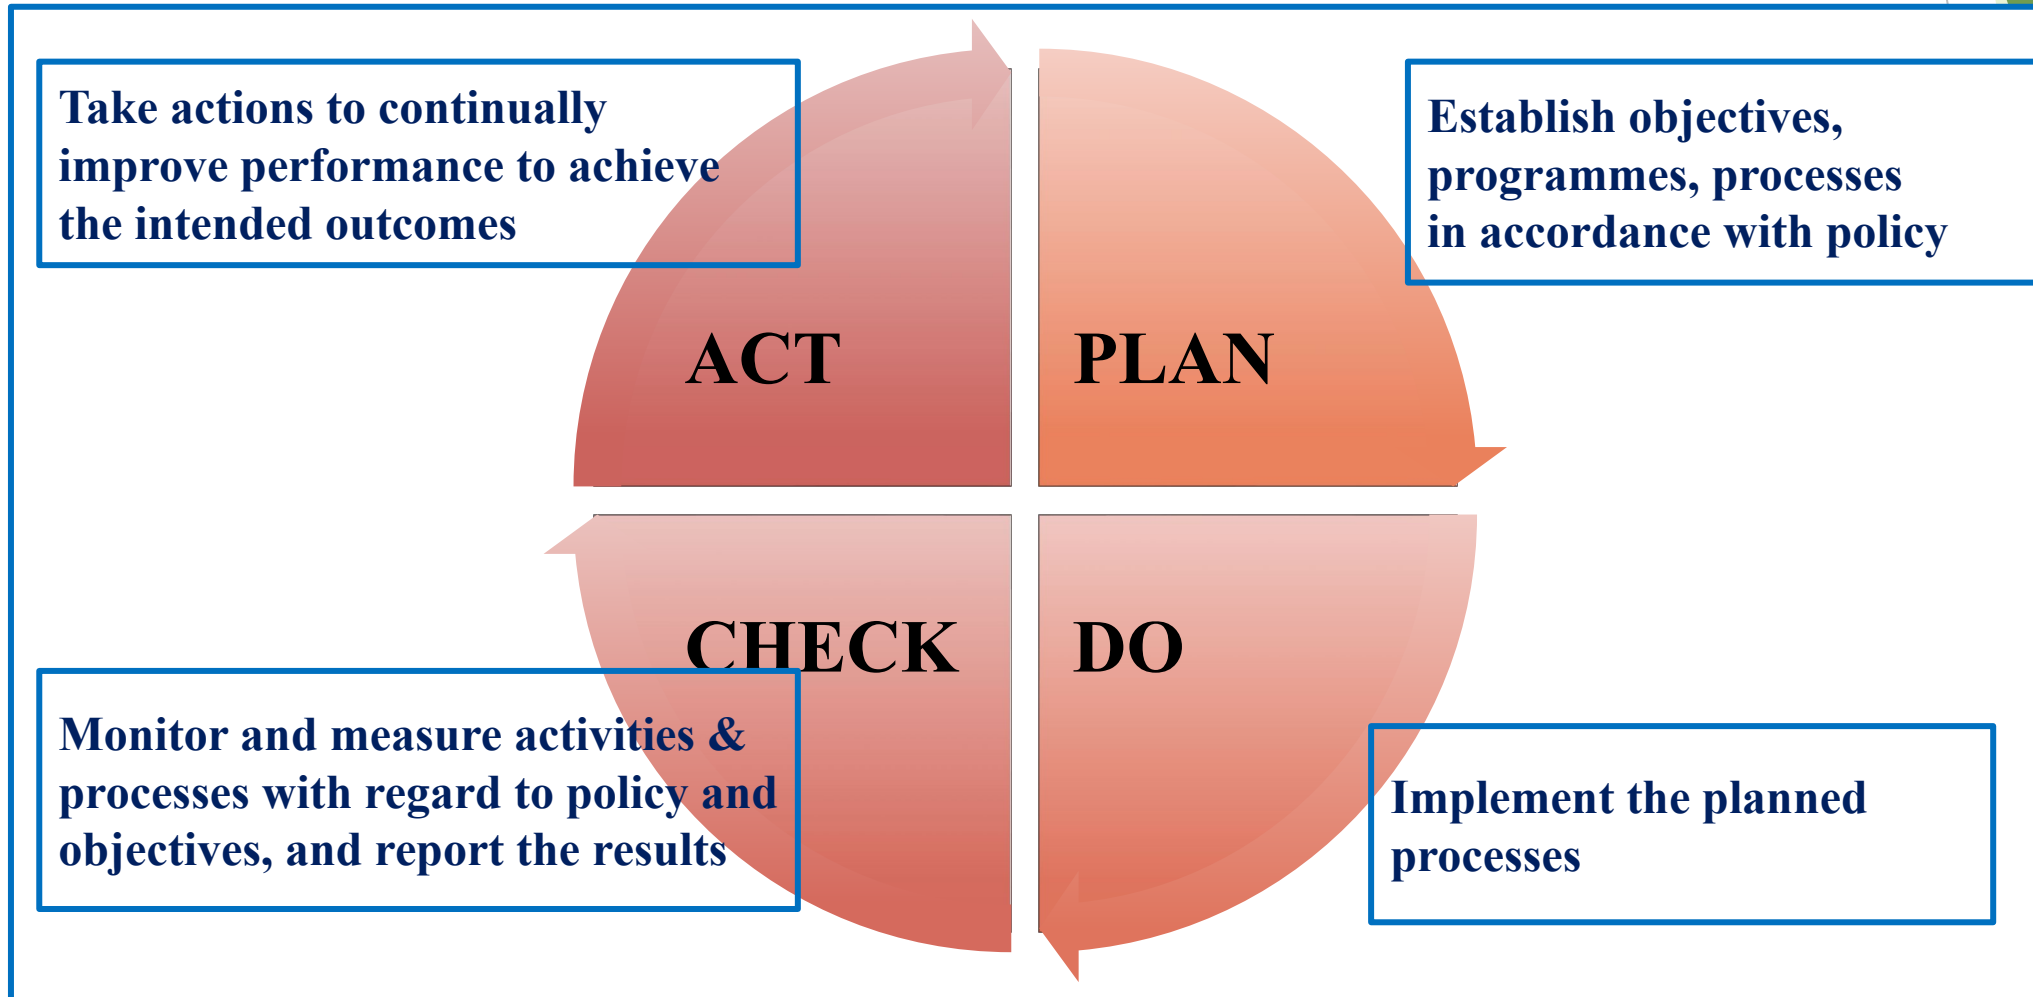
Take actions to continually improve performance to achieve the intended outcomes

Establish objectives, programmes, processes in accordance with policy

ACT

PLAN

CHECK

DO

Monitor and measure activities & processes with regard to policy and objectives, and report the results

Implement the planned processes